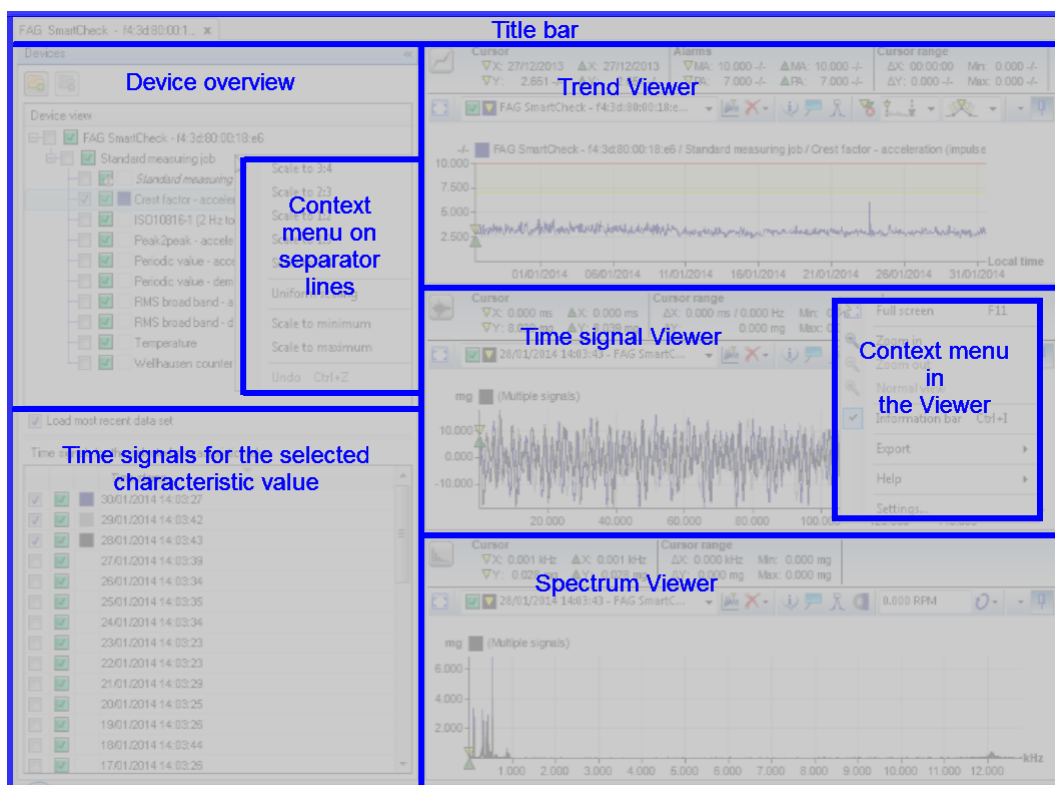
FAG SmartCheck - f4:3d:80:00:1... ×

Title bar

Devices

Device overview

Device view

FAG SmartCheck - f4:3d:80:00:18:e6

Standard measuring job

Standard measuring

Crest factor - acceler

ISO10816-1 (2 Hz to

Peak2peak - accele

Periodic value - acce

Periodic value - dem

RMS broad band - a

RMS broad band - d

Temperature

Wellhausen counter

Scale to 3:4

Scale to 2:3

Scale to 1:2

Context menu on separator lines

Uniform

Scale to minimum

Scale to maximum

Undo Ctrl+Z

Cursor
∇X: 27/12/2013 ΔX: 27/12/2013
∇Y: 2.651

Alarms
∇MA: 10.000 -/- ΔMA: 10.000 -/-
∇PA: 7.000 -/- ΔPA: 7.000 -/-

Cursor range
ΔX: 0.000 -/- Min: 0.000 -/-
ΔY: 0.000 -/- Max: 0.000 -/-

Trend Viewer

FAG SmartCheck - f4:3d:80:00:18:e...

FAG SmartCheck - f4:3d:80:00:18:e6 / Standard measuring job / Crest factor - acceleration (impulse

10.000
7.500
5.000
2.500

01/01/2014 06/01/2014 11/01/2014 16/01/2014 21/01/2014 26/01/2014 31/01/2014

Local time

Cursor
∇X: 0.000 ms ΔX: 0.000 ms
∇Y: 8.

Cursor range
ΔX: 0.000 ms / 0.000 Hz Min:
0.000 mg Max:

Time signal Viewer

28/01/2014 14:03:43 - FAG SmartC...

mg (Multiple signals)

10.000
0.000
-10.000

20.000 40.000 60.000 80.000 100.0

Full screen F11

Context menu in the Viewer

Information bar Ctrl+I

Export

Help

Settings...

Load most recent data set

Time signals for the selected characteristic value

30/01/2014 14:03:27
29/01/2014 14:03:42
28/01/2014 14:03:43
27/01/2014 14:03:39
26/01/2014 14:03:34
25/01/2014 14:03:35
24/01/2014 14:03:34
23/01/2014 14:03:23
22/01/2014 14:03:23
21/01/2014 14:03:29
20/01/2014 14:03:25
19/01/2014 14:03:26
18/01/2014 14:03:44
17/01/2014 14:03:26

Cursor
∇X: 0.001 kHz ΔX: 0.001 kHz
∇Y: 0.028

Cursor range
ΔX: 0.000 kHz Min: 0.000 mg
0.000 mg Max: 0.000 mg

Spectrum Viewer

28/01/2014 14:03:43 - FAG SmartC...

0.000 RPM

mg (Multiple signals)

6.000
4.000
2.000

1.000 2.000 3.000 4.000 5.000 6.000 7.000 8.000 9.000 10.000 11.000 12.000

kHz